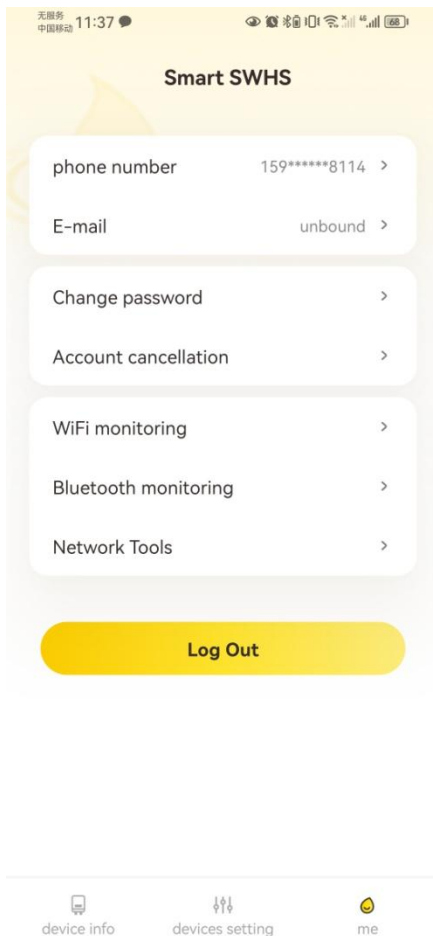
无服务
中国移动 11:37

68

Smart SWHS

phone number 159******8114 >

E-mail unbound >

Change password >

Account cancellation >

WiFi monitoring >

Bluetooth monitoring >

Network Tools >

Log Out

device info devices setting me